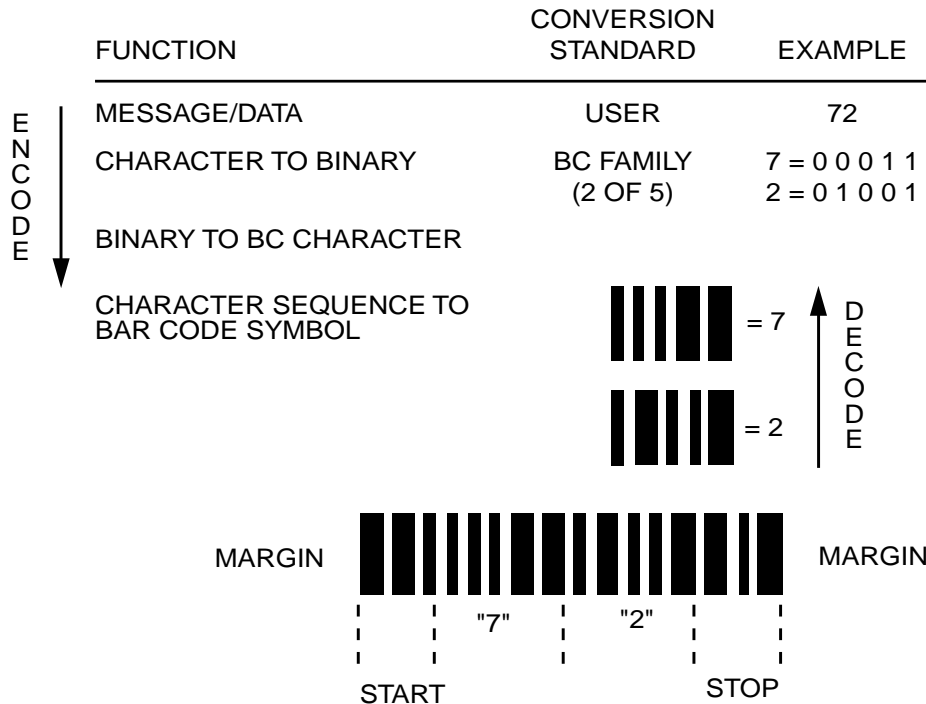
| FUNCTION | CONVERSION STANDARD | EXAMPLE |
|---|---|---|
| MESSAGE/DATA | USER | 72 |
| CHARACTER TO BINARY | BC FAMILY (2 OF 5) | 7 = 0 0 0 1 1<br>2 = 0 1 0 0 1 |
| BINARY TO BC CHARACTER | | |
| CHARACTER SEQUENCE TO BAR CODE SYMBOL | | |

ENCODE

= 7

= 2

DECODE

MARGIN

MARGIN

"7"

"2"

START

STOP